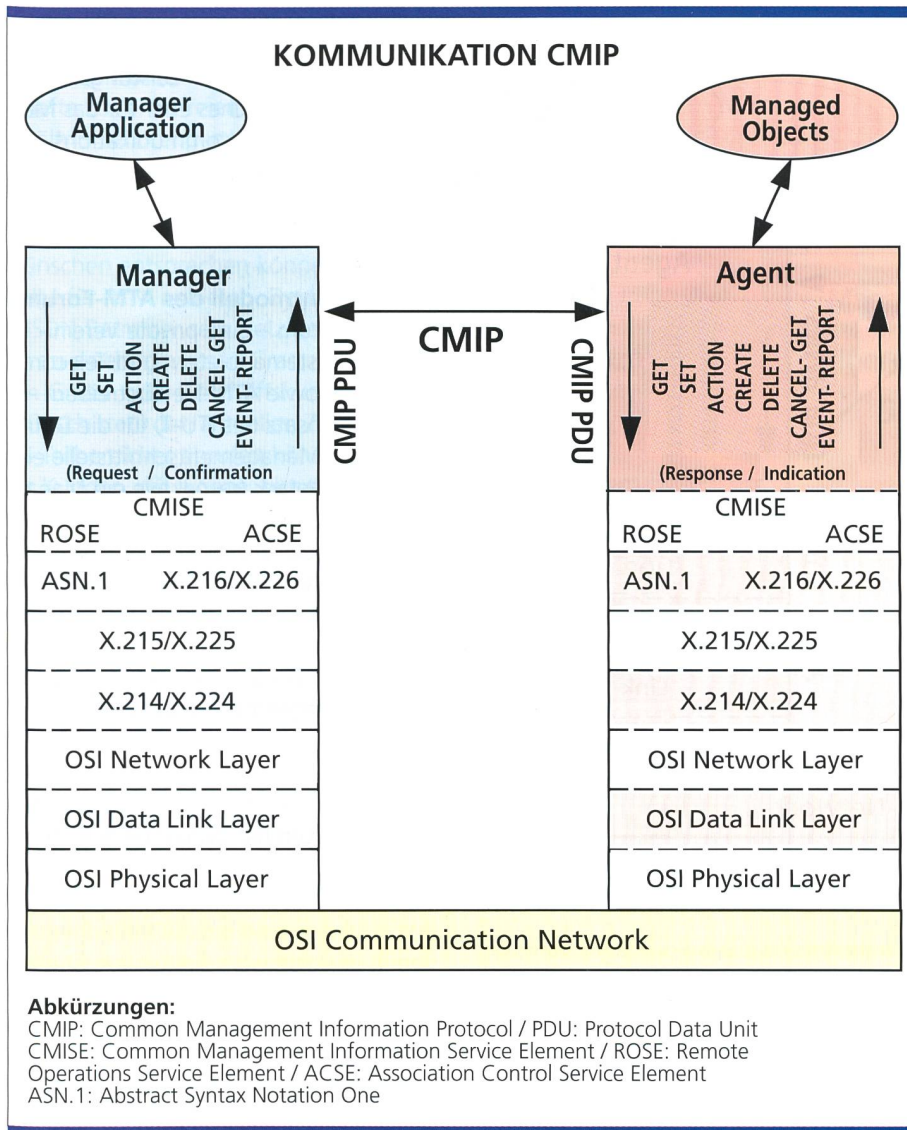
KOMMUNIKATION CMIP

Manager Application

Managed Objects

Manager

GET
SET
ACTION
CREATE
DELETE
CANCEL- GET
EVENT- REPORT

(Request / Confirmation

CMIP PDU

CMIP

CMIP PDU

Agent

GET
SET
ACTION
CREATE
DELETE
CANCEL- GET
EVENT- REPORT

(Response / Indication

CMISE
ROSE ACSE
ASN.1 X.216/X.226
X.215/X.225
X.214/X.224
OSI Network Layer
OSI Data Link Layer
OSI Physical Layer

CMISE
ROSE ACSE
ASN.1 X.216/X.226
X.215/X.225
X.214/X.224
OSI Network Layer
OSI Data Link Layer
OSI Physical Layer

OSI Communication Network

Abkürzungen:
CMIP: Common Management Information Protocol / PDU: Protocol Data Unit
CMISE: Common Management Information Service Element / ROSE: Remote Operations Service Element / ACSE: Association Control Service Element
ASN.1: Abstract Syntax Notation One